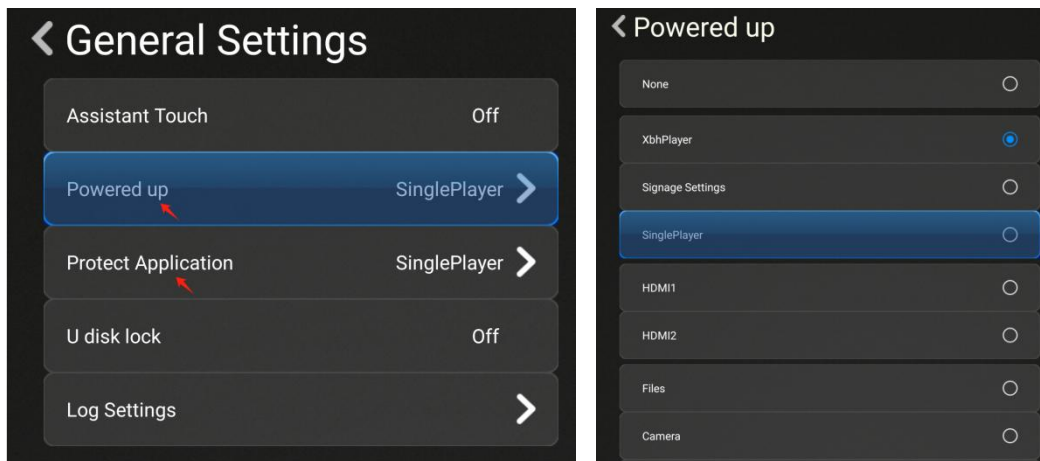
General Settings

Assistant Touch Off

Powered up SinglePlayer

Protect Application SinglePlayer

U disk lock Off

Log Settings

Powered up

None

XbhPlayer

Signage Settings

SinglePlayer

HDMI1

HDMI2

Files

Camera